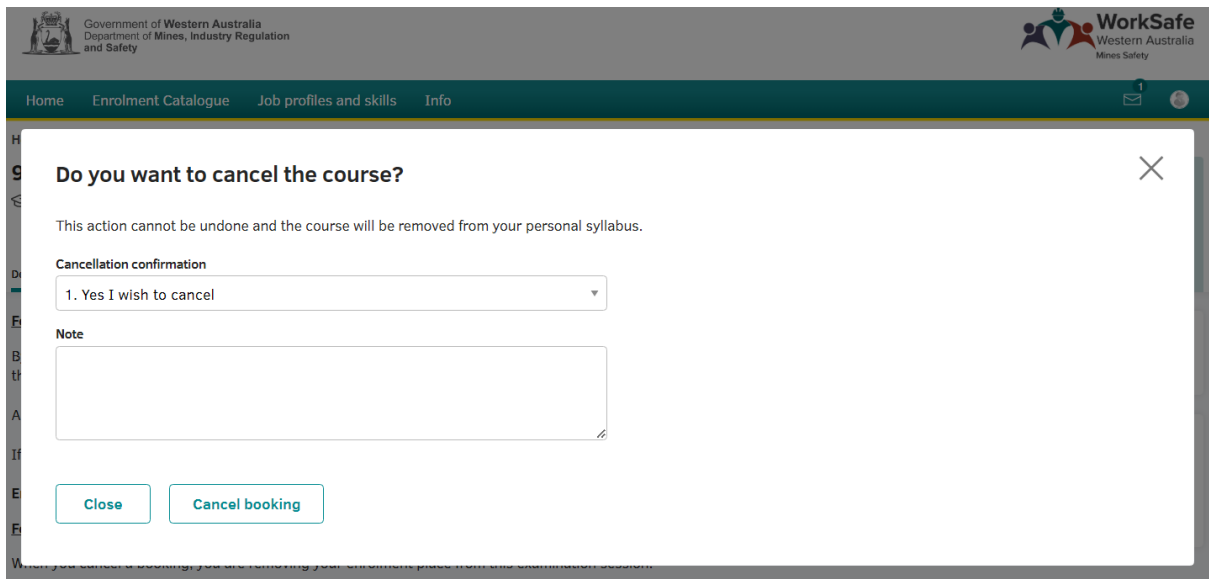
Government of Western Australia
Department of Mines, Industry Regulation and Safety

WorkSafe
Western Australia
Mines Safety

Home Enrolment Catalogue Job profiles and skills Info

1

Do you want to cancel the course?

This action cannot be undone and the course will be removed from your personal syllabus.

Cancellation confirmation

1. Yes I wish to cancel

Note

Close

Cancel booking

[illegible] you cancel a booking, you are removing your enrolment place from this examination session.